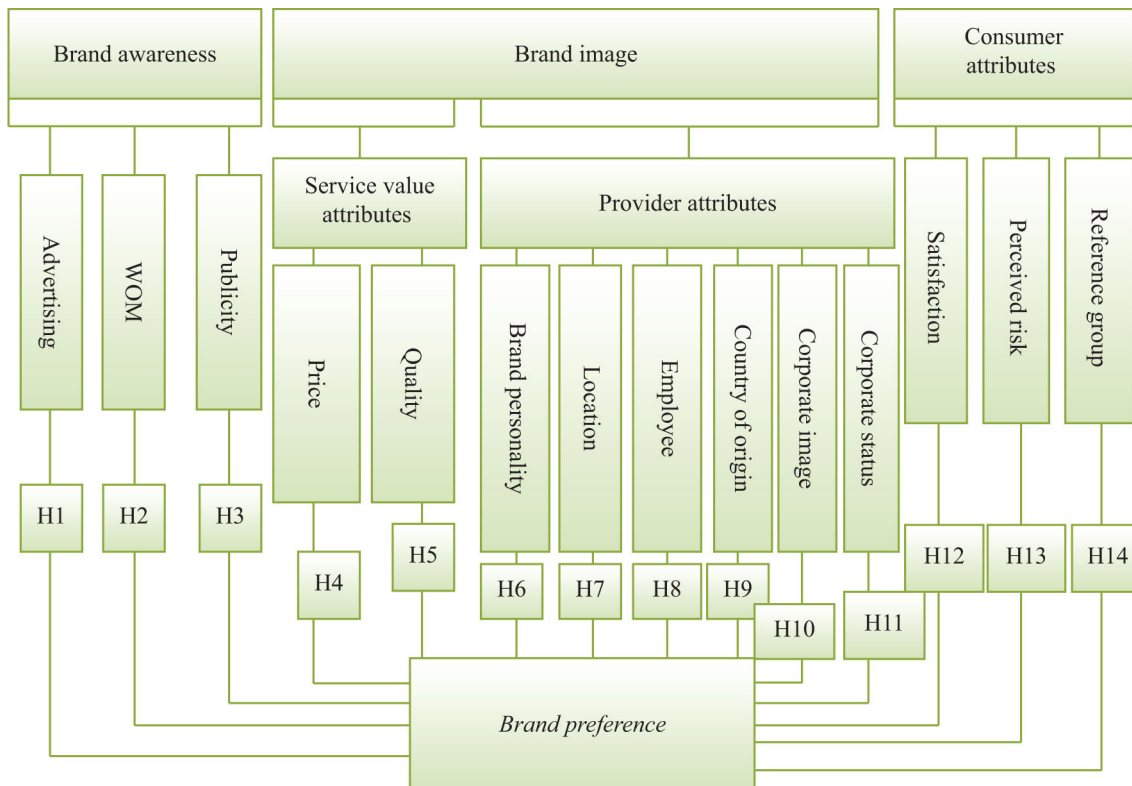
Brand awareness

Brand image

Consumer attributes

Advertising

WOM

Publicity

Service value attributes

Provider attributes

Satisfaction

Perceived risk

Reference group

Price

Quality

Brand personality

Location

Employee

Country of origin

Corporate image

Corporate status

H1

H2

H3

H4

H5

H6

H7

H8

H9

H10

H11

H12

H13

H14

*Brand preference*